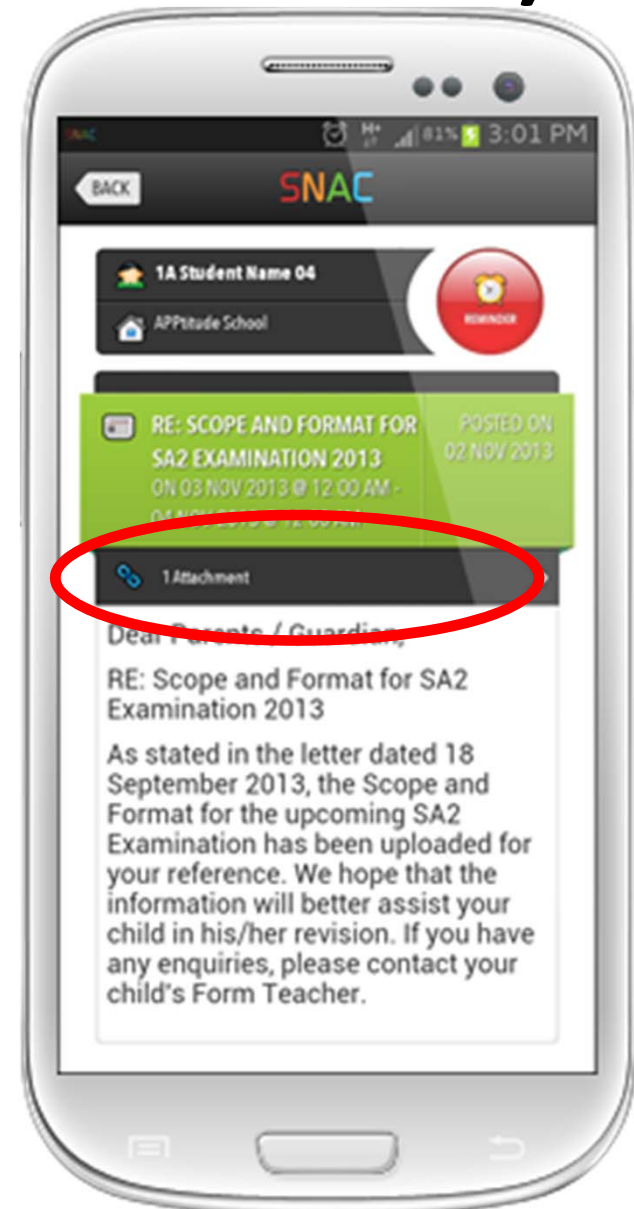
SNAC
81% 3:01 PM
BACK
SNAC
1A Student Name 04
APPtitude School
REMINDER
RE: SCOPE AND FORMAT FOR SA2 EXAMINATION 2013
ON 03 NOV 2013 @ 12:00 AM - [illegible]
POSTED ON 02 NOV 2013
1 Attachment
Dear Parents / Guardian,

RE: Scope and Format for SA2 Examination 2013

As stated in the letter dated 18 September 2013, the Scope and Format for the upcoming SA2 Examination has been uploaded for your reference. We hope that the information will better assist your child in his/her revision. If you have any enquiries, please contact your child's Form Teacher.